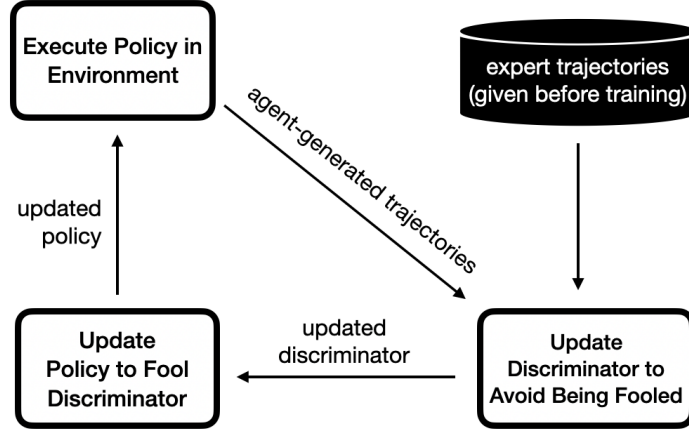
Execute Policy in Environment

agent-generated trajectories

expert trajectories (given before training)

updated policy

Update Policy to Fool Discriminator

updated discriminator

Update Discriminator to Avoid Being Fooled